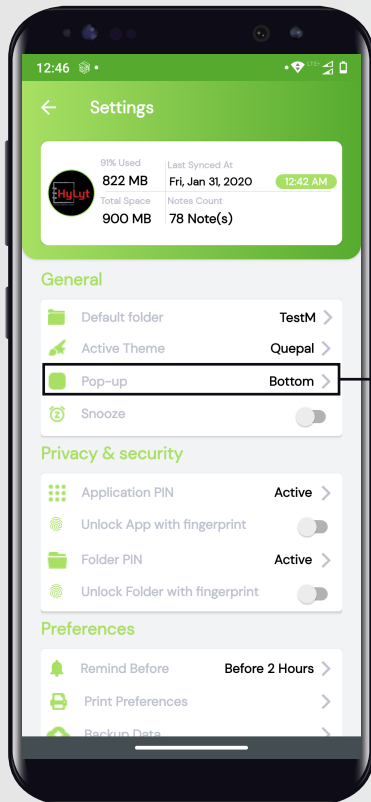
12:46

Settings

91% Used
822 MB
Total Space
900 MB
Last Synced At
Fri, Jan 31, 2020
12:42 AM
Notes Count
78 Note(s)

General

Default folder TestM
Active Theme Quepal
Pop-up Bottom
Snooze

Privacy & security

Application PIN Active
Unlock App with fingerprint
Folder PIN Active
Unlock Folder with fingerprint

Preferences

Remind Before Before 2 Hours
Print Preferences
Backup Data